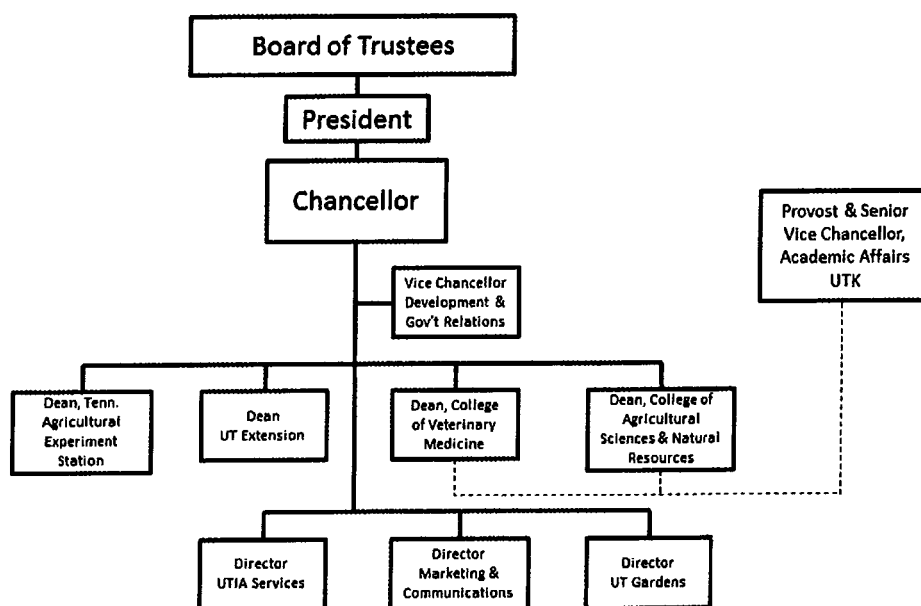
Board of Trustees

President

Chancellor

Vice Chancellor Development & Gov't Relations

Provost & Senior Vice Chancellor, Academic Affairs UTK

Dean, Tenn. Agricultural Experiment Station

Dean UT Extension

Dean, College of Veterinary Medicine

Dean, College of Agricultural Sciences & Natural Resources

Director UTIA Services

Director Marketing & Communications

Director UT Gardens